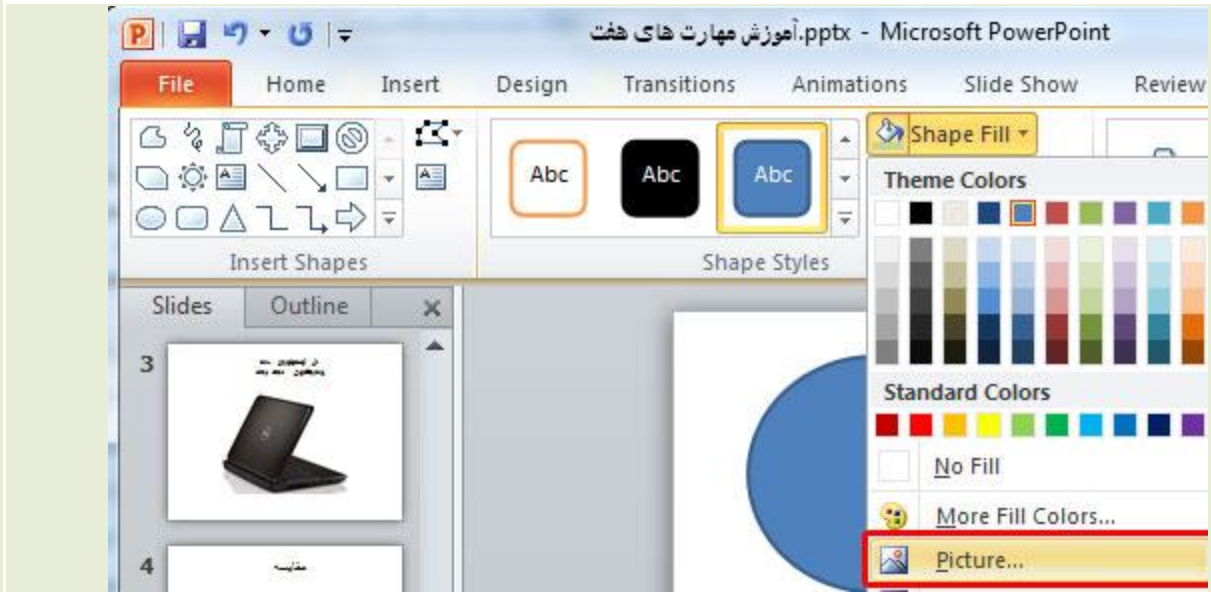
آموزش مهارت های هفت.pptx - Microsoft PowerPoint

File Home Insert Design Transitions Animations Slide Show Review

Insert Shapes

Abc Abc Abc

Shape Styles

Shape Fill

Theme Colors

Standard Colors

No Fill

More Fill Colors...

Picture...

Slides Outline

3

4